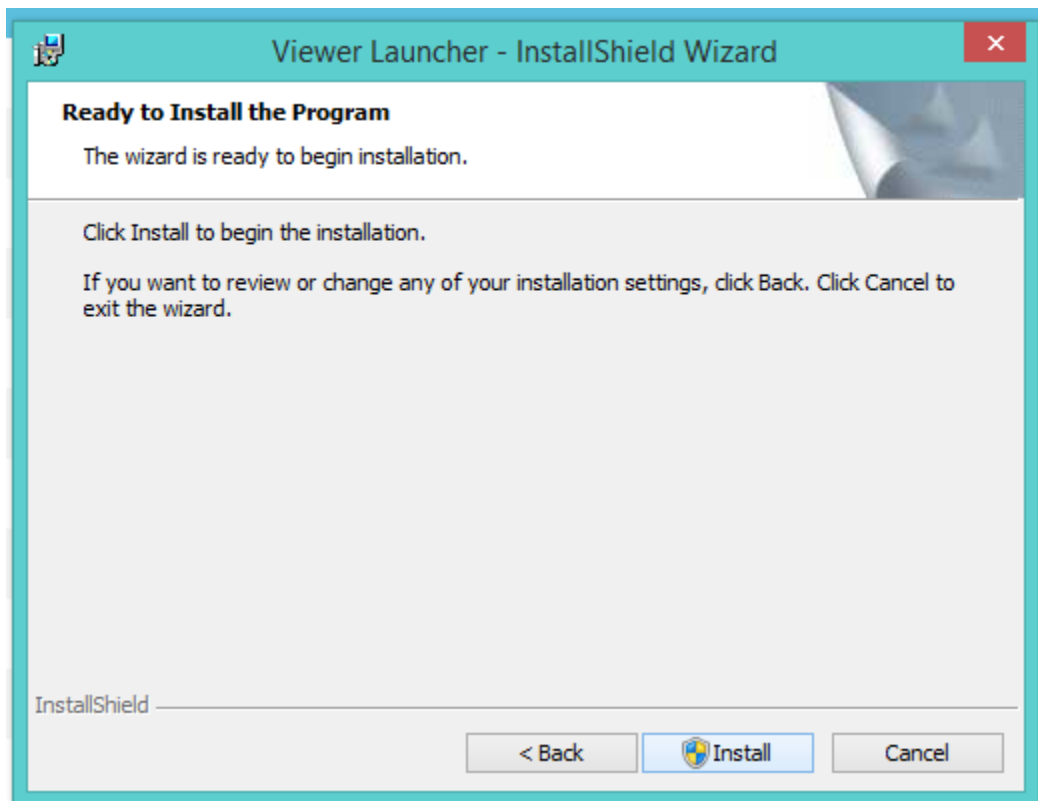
Viewer Launcher - InstallShield Wizard

Ready to Install the Program

The wizard is ready to begin installation.

Click Install to begin the installation.

If you want to review or change any of your installation settings, click Back. Click Cancel to exit the wizard.

InstallShield

< Back

Install

Cancel